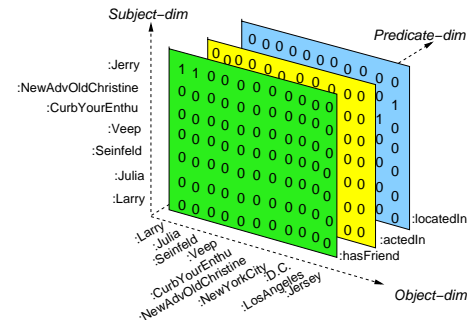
Subject–dim

Predicate–dim

:Jerry
:NewAdvOldChristine
:CurbYourEnthu
:Veep
:Seinfeld
:Julia
:Larry

1 1 0 0 0 0 0 0 0 0
0 0 0 0 0 0 0 0 0 0
0 0 0 0 0 0 0 0 0 0
0 0 0 0 0 0 0 0 0 0
0 0 0 0 0 0 0 0 0 0
0 0 0 0 0 0 0 0 0 0
0 0 0 0 0 0 0 0 0 0
0 0 0 0 0 0 0 0 0 0

:locatedIn
:actedIn
:hasFriend

:Larry
:Julia
:Seinfeld
:Veep
:CurbYourEnthu
:NewAdvOldChristine
:NewYorkCity
:D.C.
:LosAngeles
:Jersey

Object–dim